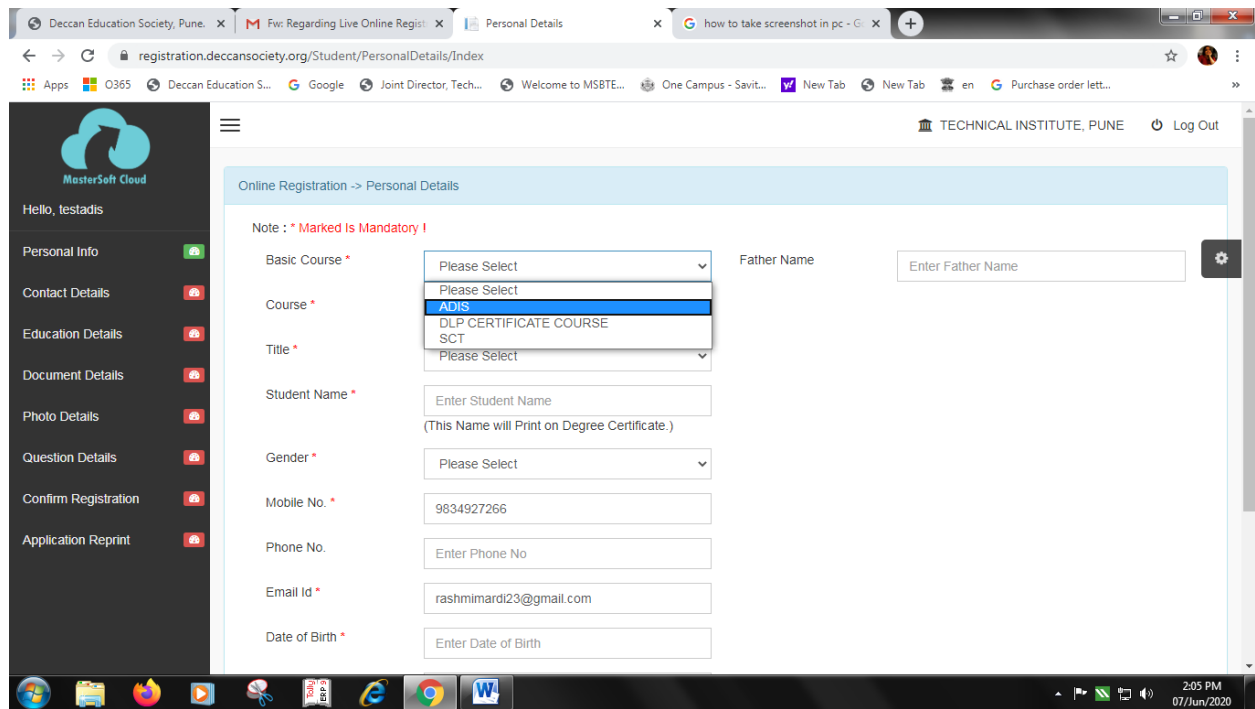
Deccan Education Society, Pune. ×
Fw: Regarding Live Online Regist ×
Personal Details ×
how to take screenshot in pc - G ×

registration.deccansociety.org/Student/PersonalDetails/Index

Apps O365 Deccan Education S... Google Joint Director, Tech... Welcome to MSBTE... One Campus - Savit... New Tab New Tab en Purchase order lett...

MasterSoft Cloud
Hello, testadis

Personal Info
Contact Details
Education Details
Document Details
Photo Details
Question Details
Confirm Registration
Application Reprint

TECHNICAL INSTITUTE, PUNE Log Out

Online Registration -> Personal Details

Note : * Marked Is Mandatory !

Basic Course * Please Select
Please Select
ADIS
DLP CERTIFICATE COURSE
SCT

Father Name Enter Father Name

Course *

Title * Please Select

Student Name * Enter Student Name
(This Name will Print on Degree Certificate.)

Gender * Please Select

Mobile No. * 9834927266

Phone No. Enter Phone No

Email Id * rashmimardi23@gmail.com

Date of Birth * Enter Date of Birth

2:05 PM
07/Jun/2020